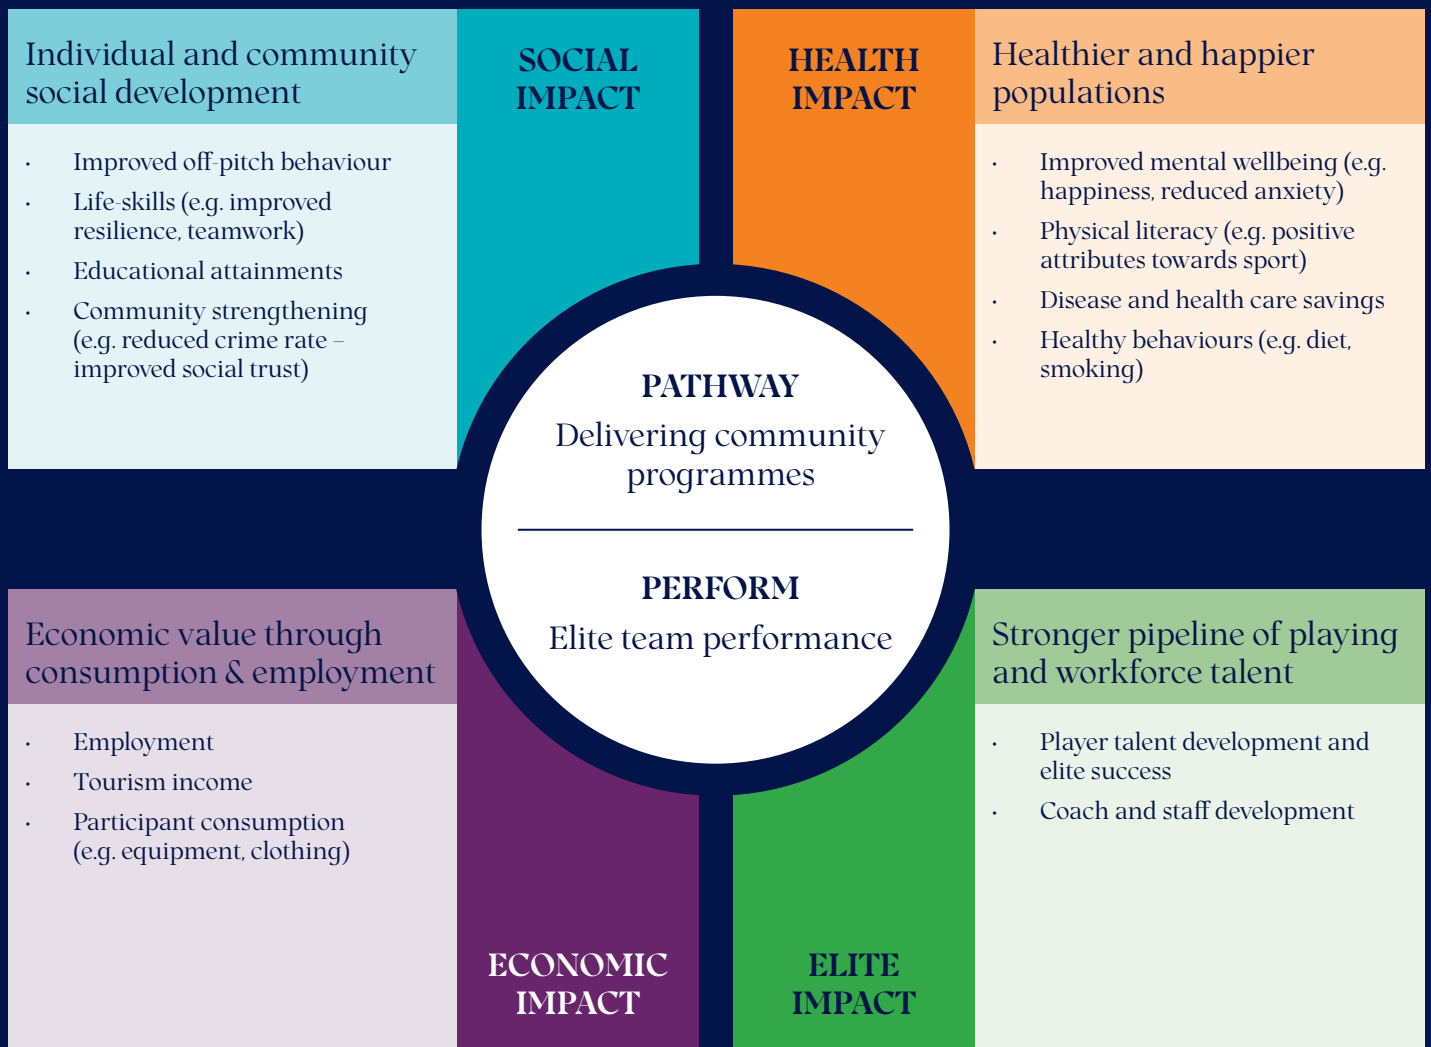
Individual and community social development

- Improved off-pitch behaviour
- Life-skills (e.g. improved resilience, teamwork)
- Educational attainments
- Community strengthening (e.g. reduced crime rate – improved social trust)

SOCIAL IMPACT

HEALTH IMPACT

Healthier and happier populations

- Improved mental wellbeing (e.g. happiness, reduced anxiety)
- Physical literacy (e.g. positive attributes towards sport)
- Disease and health care savings
- Healthy behaviours (e.g. diet, smoking)

PATHWAY
Delivering community programmes

PERFORM
Elite team performance

Economic value through consumption & employment

- Employment
- Tourism income
- Participant consumption (e.g. equipment, clothing)

ECONOMIC IMPACT

ELITE IMPACT

Stronger pipeline of playing and workforce talent

- Player talent development and elite success
- Coach and staff development